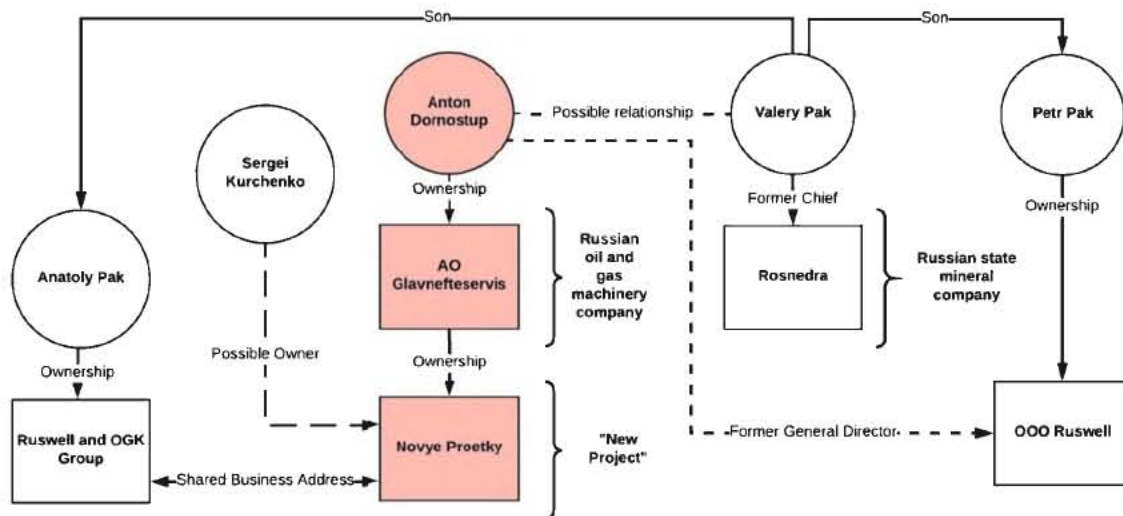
Son
Son
Anton Dornostup
Possible relationship
Valery Pak
Petr Pak
Sergei Kurchenko
Ownership
Former Chief
Ownership
AO Glavnefteservis
Russian oil and gas machinery company
Rosnedra
Russian state mineral company
Anatoly Pak
Possible Owner
Ownership
Ownership
Ruswell and OGK Group
Novye Proetky
"New Project"
Former General Director
OOO Ruswell
Shared Business Address